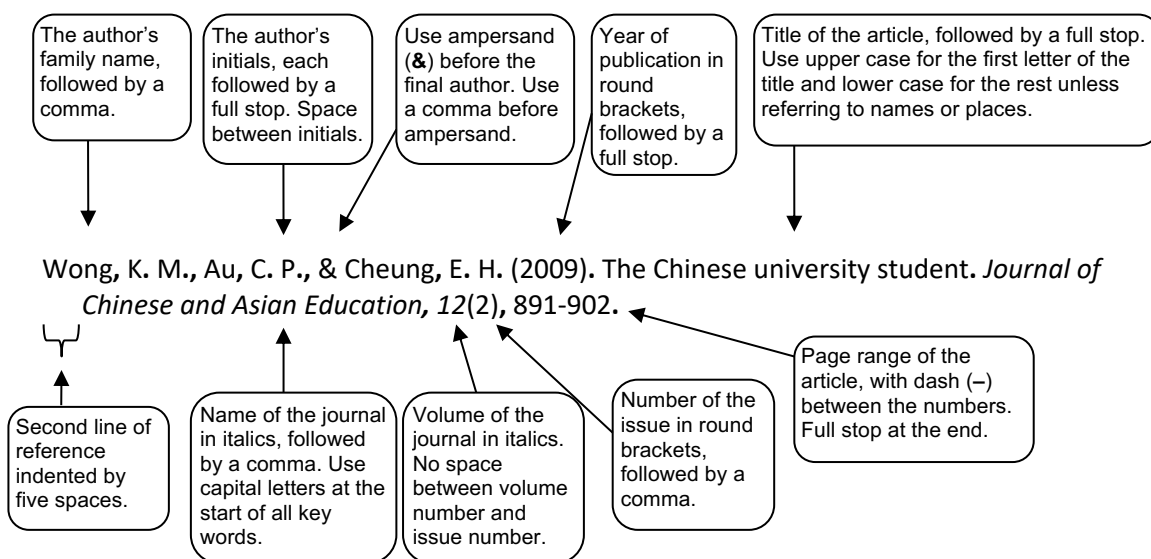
The author's family name, followed by a comma.

The author's initials, each followed by a full stop. Space between initials.

Use ampersand (**&**) before the final author. Use a comma before ampersand.

Year of publication in round brackets, followed by a full stop.

Title of the article, followed by a full stop. Use upper case for the first letter of the title and lower case for the rest unless referring to names or places.

Wong, K. M., Au, C. P., & Cheung, E. H. (2009). The Chinese university student. *Journal of Chinese and Asian Education, 12*(2), 891-902.

Second line of reference indented by five spaces.

Name of the journal in italics, followed by a comma. Use capital letters at the start of all key words.

Volume of the journal in italics. No space between volume number and issue number.

Number of the issue in round brackets, followed by a comma.

Page range of the article, with dash (–) between the numbers. Full stop at the end.